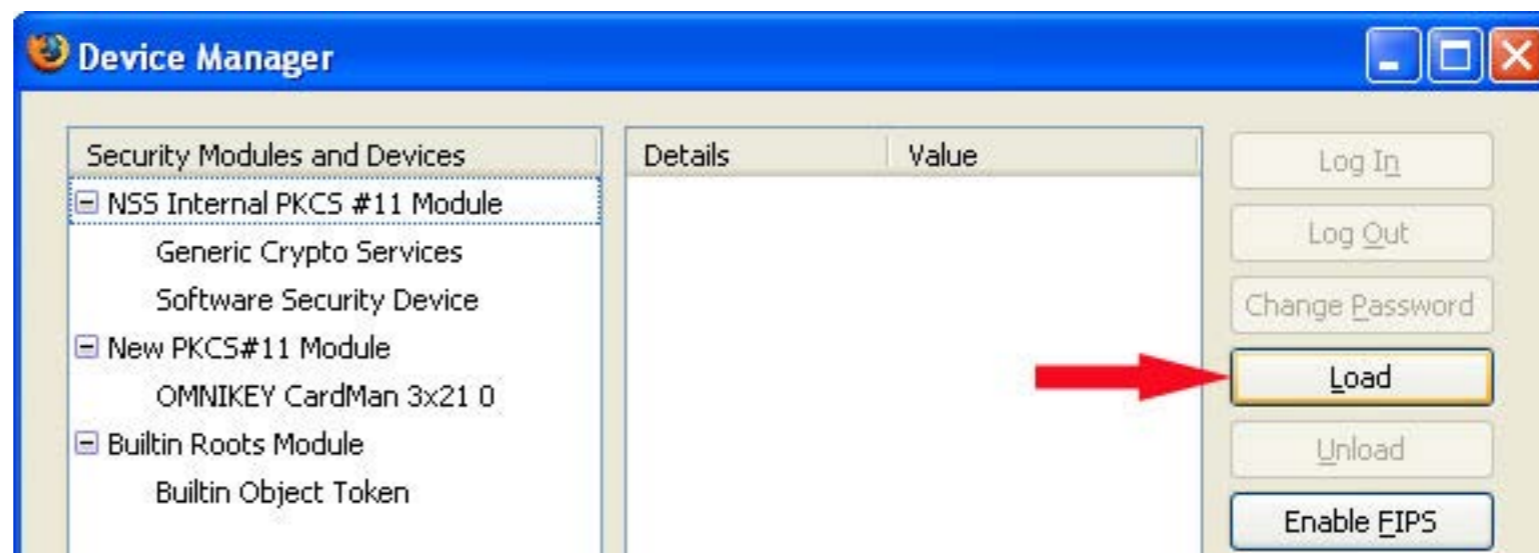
Device Manager

| Security Modules and Devices |
|---|
| ⊟ NSS Internal PKCS #11 Module |
| Generic Crypto Services |
| Software Security Device |
| ⊟ New PKCS#11 Module |
| OMNIKEY CardMan 3x21 0 |
| ⊟ Builtin Roots Module |
| Builtin Object Token |

| Details | Value |
|---|---|

Log In

Log Out

Change Password

Load

Unload

Enable FIPS